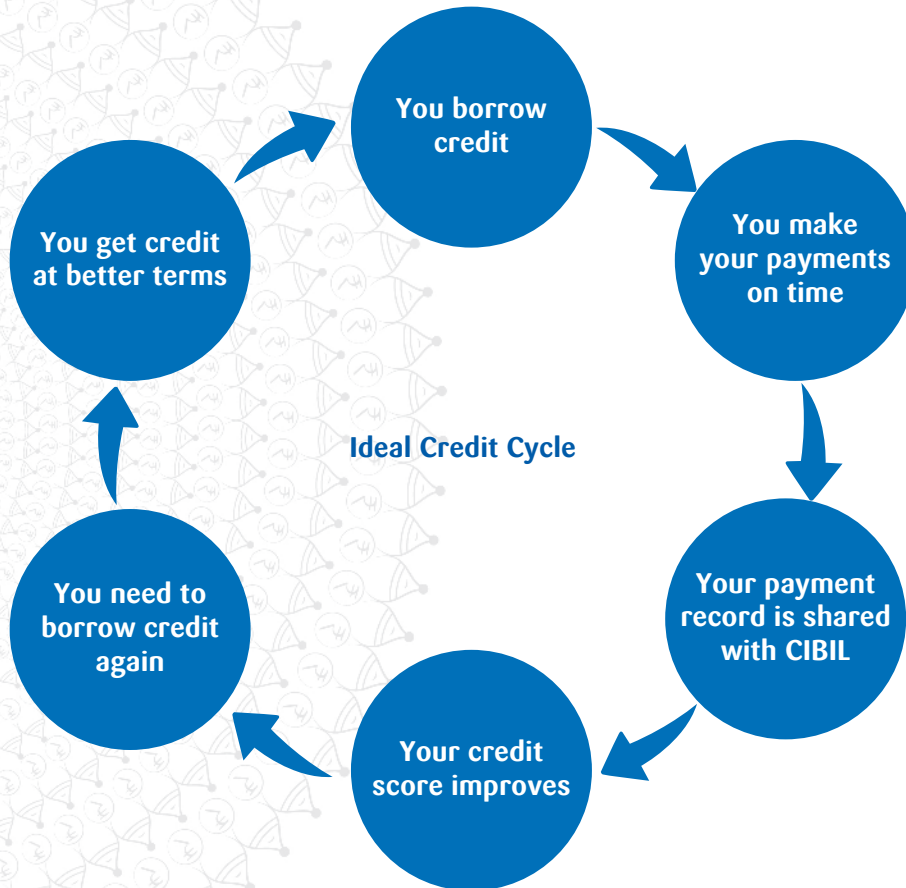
You borrow credit

You make your payments on time

Your payment record is shared with CIBIL

Your credit score improves

You need to borrow credit again

You get credit at better terms

Ideal Credit Cycle